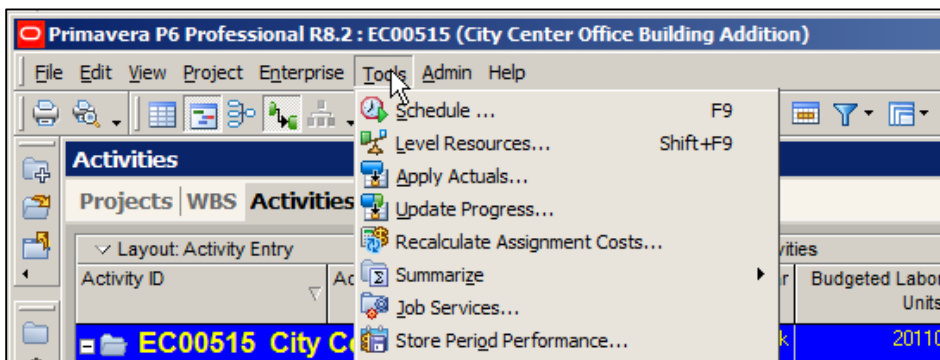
Primavera P6 Professional R8.2 : EC00515 (City Center Office Building Addition)

File Edit View Project Enterprise Tools Admin Help

Activities

Projects WBS Activities

Layout: Activity Entry

Activity ID

Ac

EC00515 City Ce

Schedule ... F9
Level Resources... Shift+F9
Apply Actuals...
Update Progress...
Recalculate Assignment Costs...
Summarize
Job Services...
Store Period Performance...

vities

r

Budgeted Labor Units

k

20110